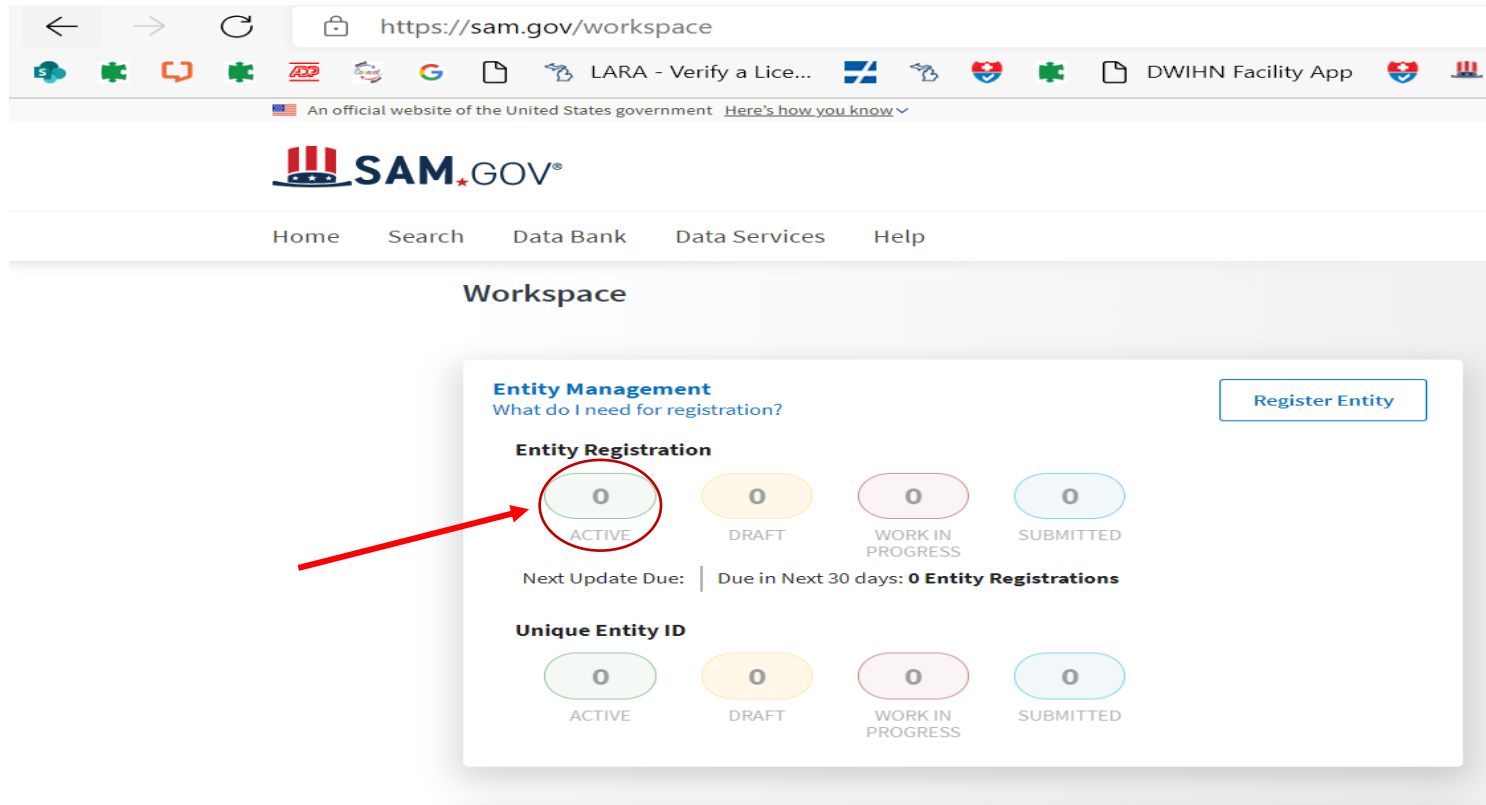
https://sam.gov/workspace

LARA - Verify a Lice...

DWIHN Facility App

An official website of the United States government Here's how you know

SAM.GOV®

Home Search Data Bank Data Services Help

Workspace

Entity Management
What do I need for registration?

Register Entity

Entity Registration

0
ACTIVE

0
DRAFT

0
WORK IN PROGRESS

0
SUBMITTED

Next Update Due: Due in Next 30 days: 0 Entity Registrations

Unique Entity ID

0
ACTIVE

0
DRAFT

0
WORK IN PROGRESS

0
SUBMITTED